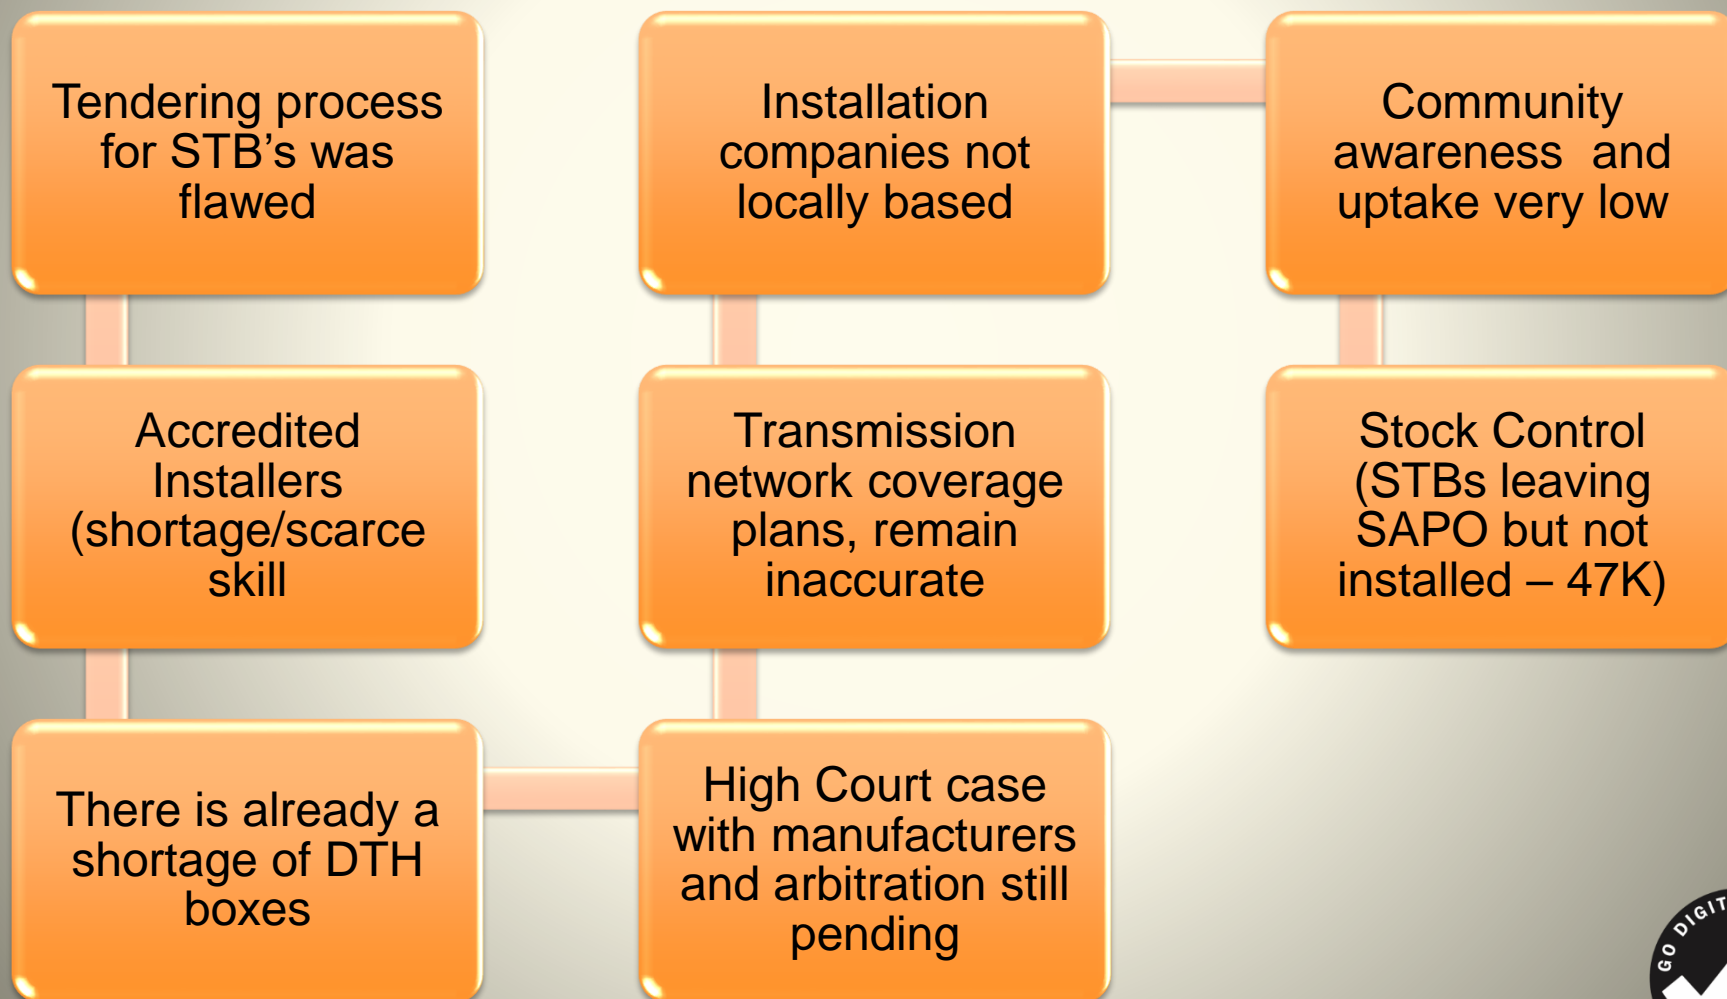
Tendering process for STB's was flawed

Accredited Installers (shortage/scarce skill

There is already a shortage of DTH boxes

Installation companies not locally based

Transmission network coverage plans, remain inaccurate

High Court case with manufacturers and arbitration still pending

Community awareness and uptake very low

Stock Control (STBs leaving SAPO but not installed – 47K)

GO DIGIT